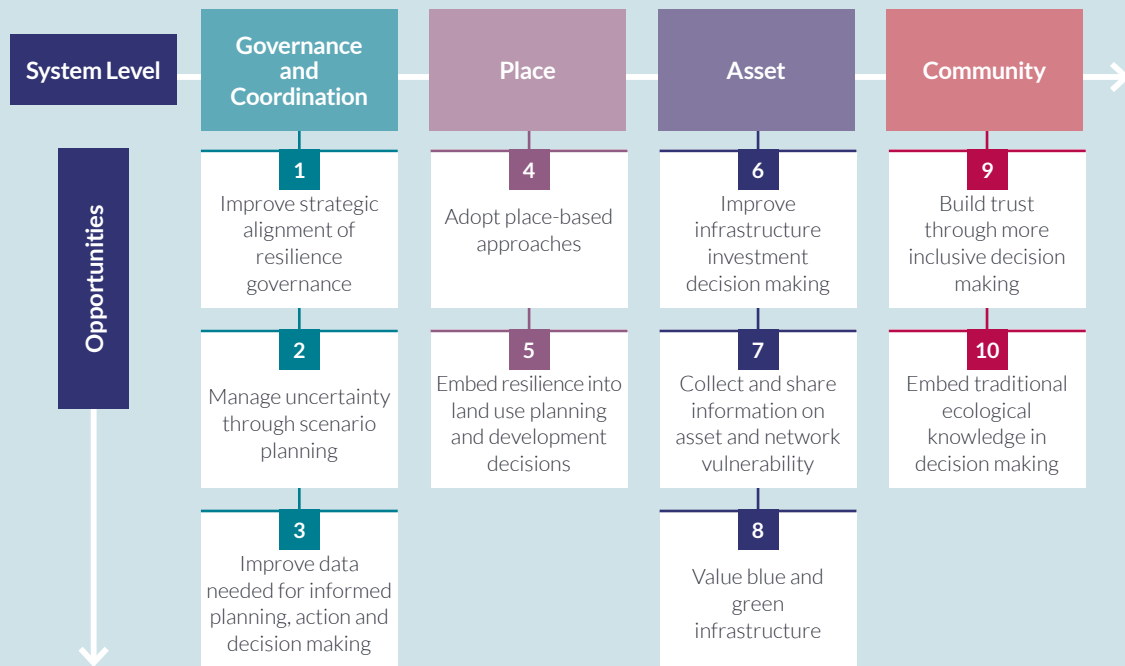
System Level

Governance and Coordination

Place

Asset

Community

Opportunities

1
Improve strategic alignment of resilience governance

2
Manage uncertainty through scenario planning

3
Improve data needed for informed planning, action and decision making

4
Adopt place-based approaches

5
Embed resilience into land use planning and development decisions

6
Improve infrastructure investment decision making

7
Collect and share information on asset and network vulnerability

8
Value blue and green infrastructure

9
Build trust through more inclusive decision making

10
Embed traditional ecological knowledge in decision making